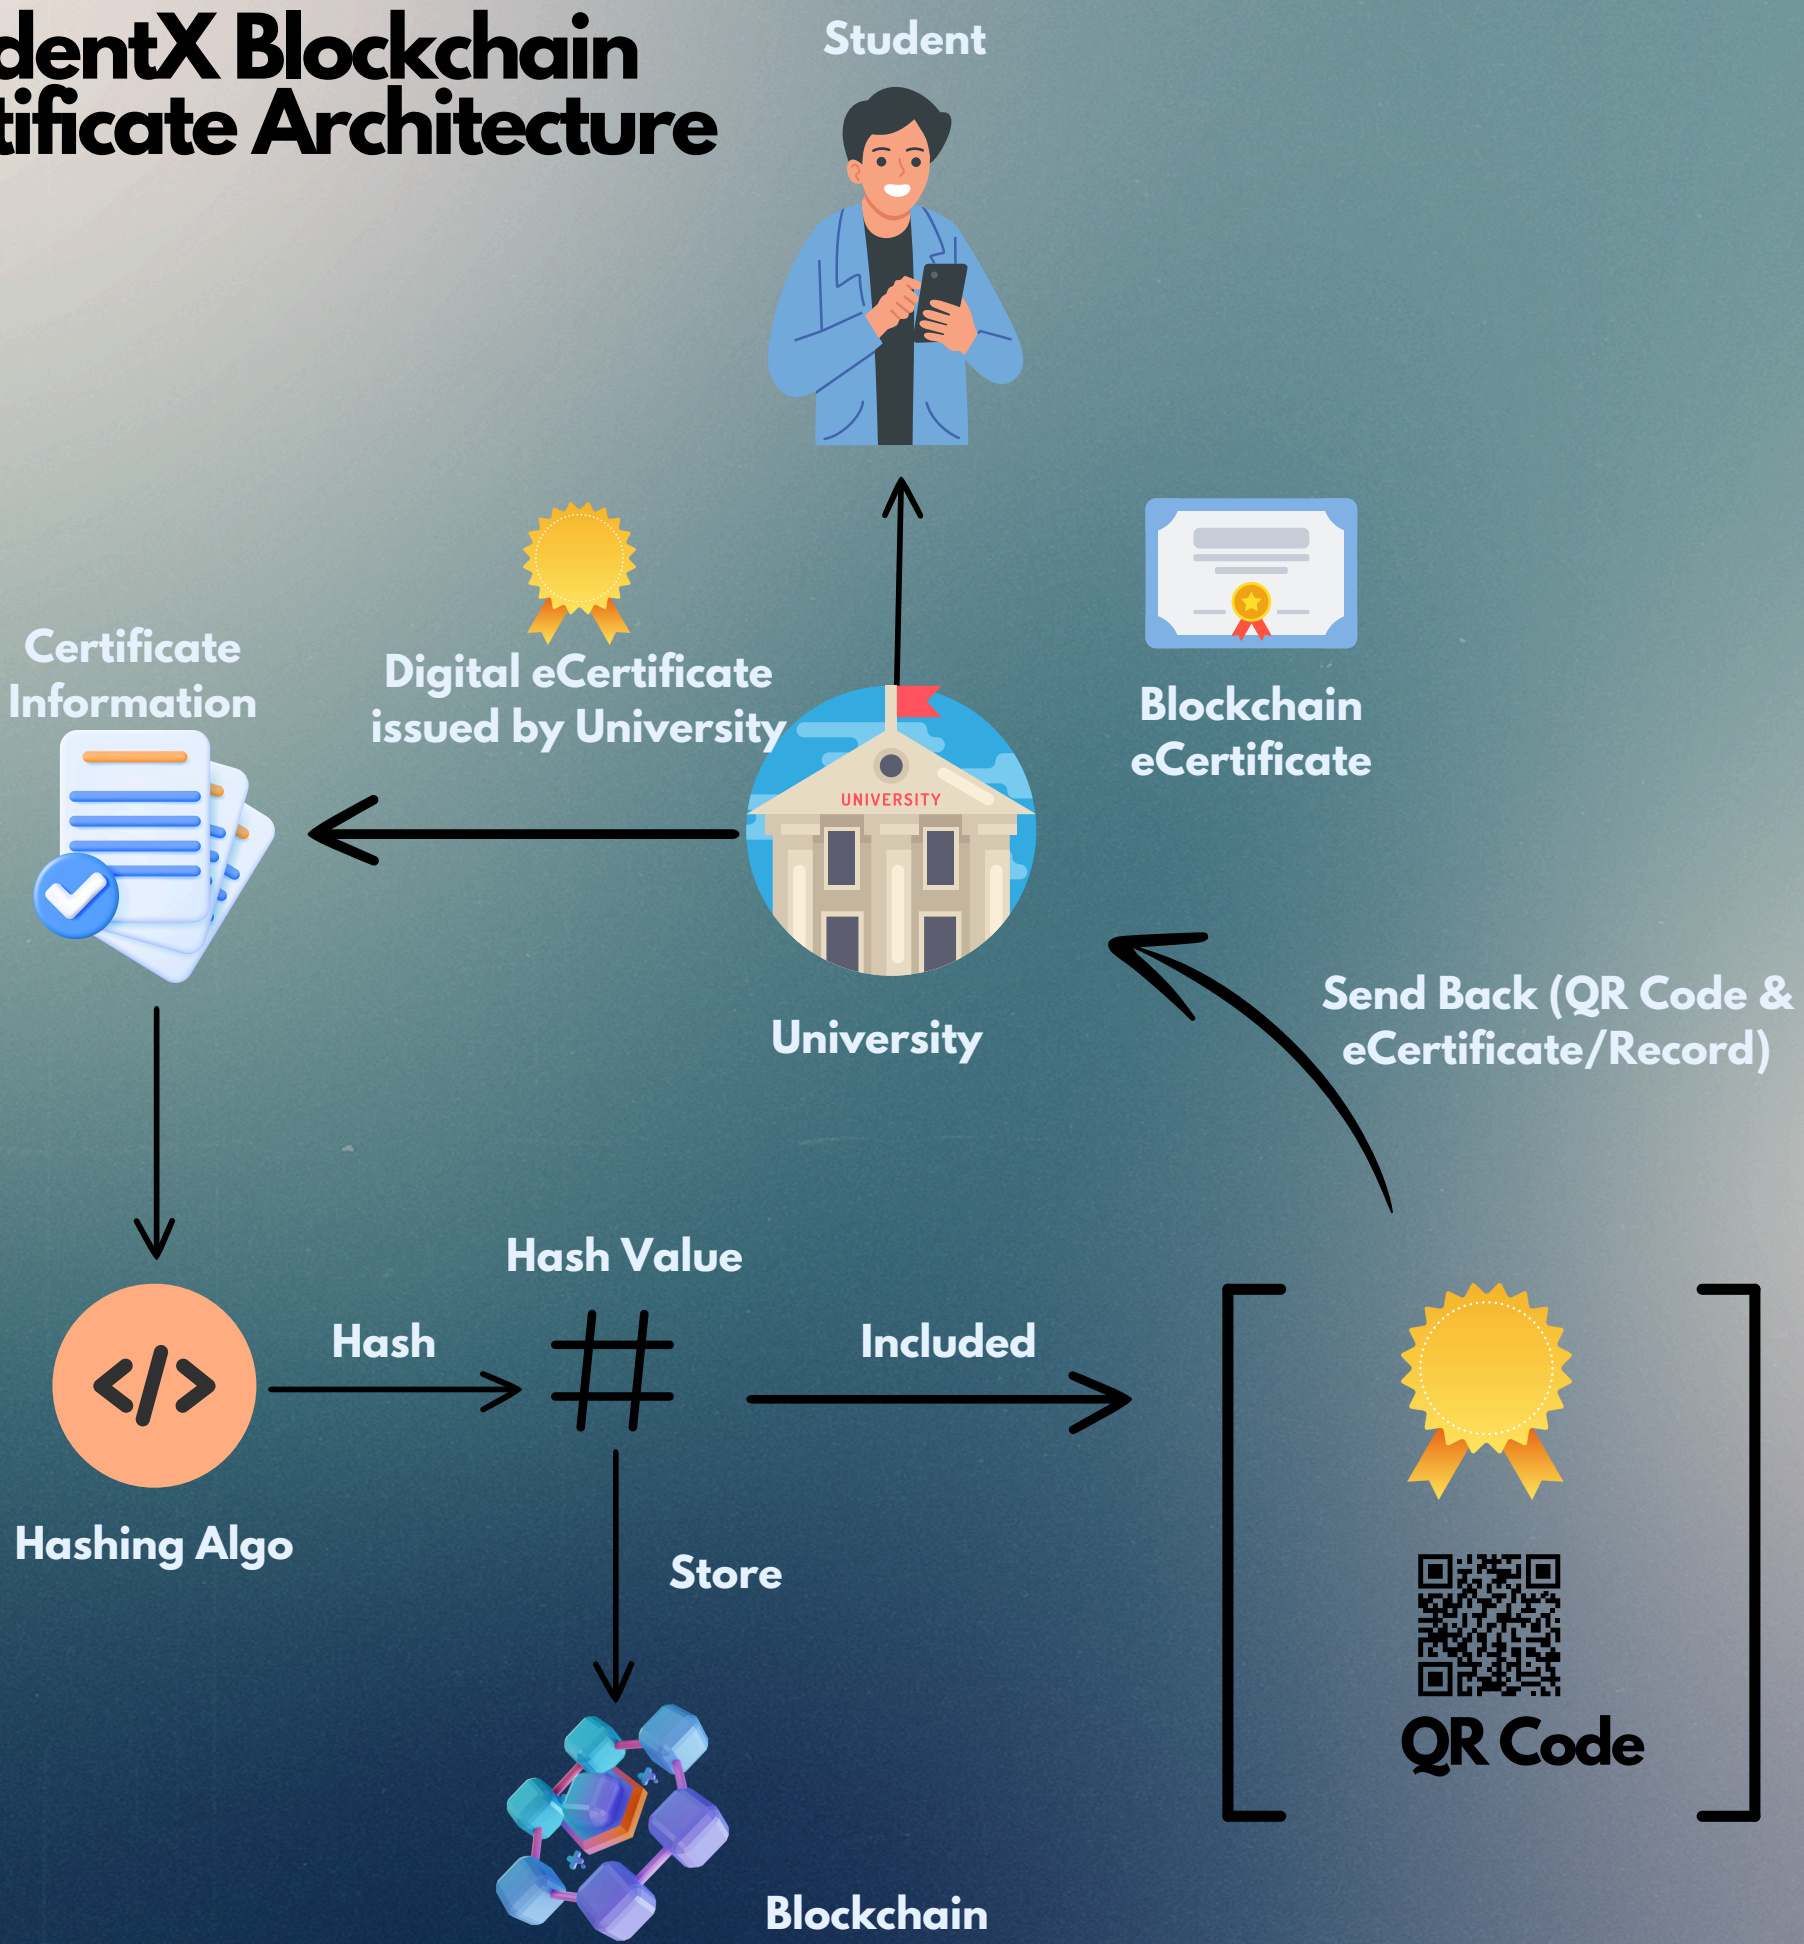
dentX Blockchain
tificate Architecture

Student

Certificate Information

Digital eCertificate issued by University

Blockchain eCertificate

UNIVERSITY

University

Send Back (QR Code & eCertificate/Record)

Hash Value

Hash

Included

Hashing Algo

Store

QR Code

Blockchain